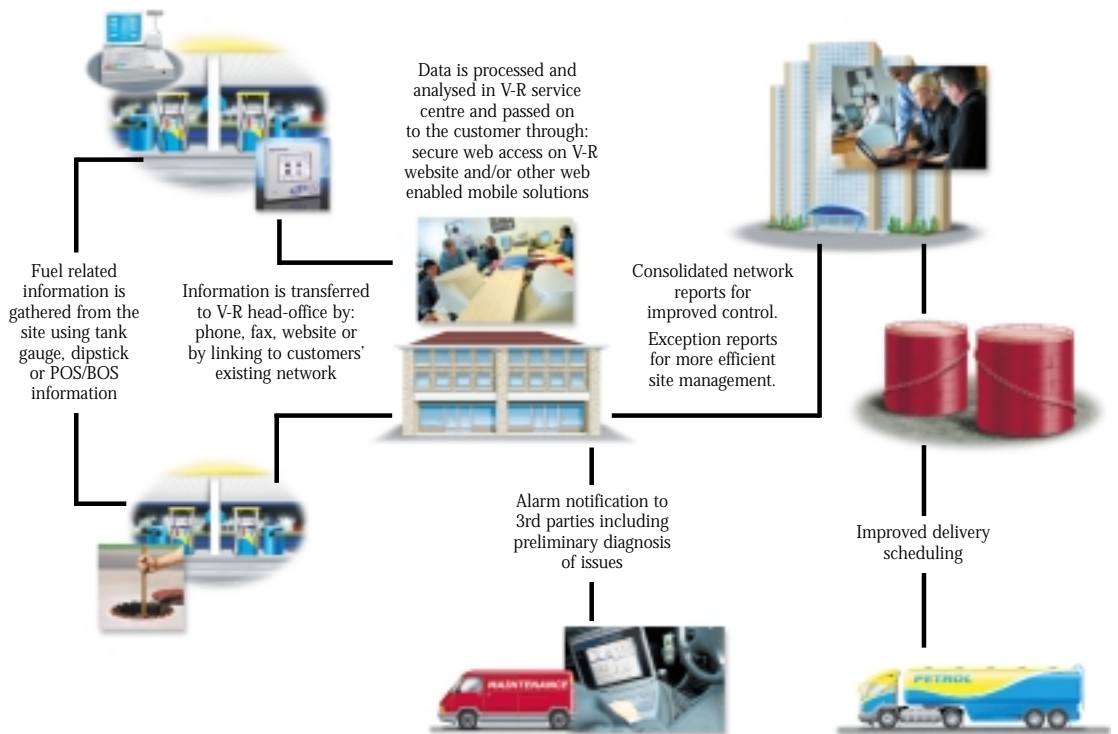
Data is processed and analysed in V-R service centre and passed on to the customer through: secure web access on V-R website and/or other web enabled mobile solutions

Fuel related information is gathered from the site using tank gauge, dipstick or POS/BOS information

Information is transferred to V-R head-office by: phone, fax, website or by linking to customers' existing network

Consolidated network reports for improved control.

Exception reports for more efficient site management.

Alarm notification to 3rd parties including preliminary diagnosis of issues

Improved delivery scheduling

MAINTENANCE

PETROL